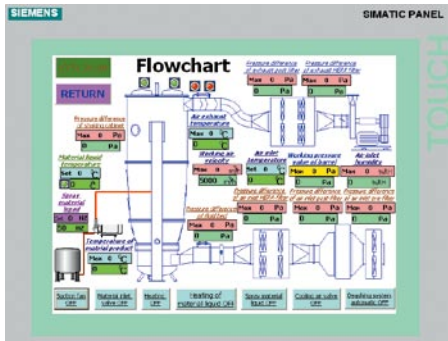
SIEMENS

SIMATIC PANEL

TOUCH

Flowchart

RETURN

Pressure difference of exhaust port filter

Max 0 Pa

0 Pa

Pressure difference of exhaust HEPA filter

Max 0 Pa

0 Pa

Pressure difference of mixing cylinder

Max 0 Pa

0 Pa

Air exhaust temperature

Max 0 °C

0 °C

Material liquid temperature

Set 0 °C

0 °C

Working air velocity

Max 0 m³/h

5000 m³/h

Air inlet temperature

Set 0 °C

0 °C

Working pressure value of barrel

Max 0 Pa

0 Pa

Air inlet humidity

Max 0 %RH

0 %RH

Spray material liquid

Set 0 Hz

50 Hz

Pressure difference of air inlet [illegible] filter

Max 0 Pa

0 Pa

Pressure difference of air inlet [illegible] filter

Max 0 Pa

0 Pa

Pressure difference of air inlet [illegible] filter

Max 0 Pa

0 Pa

Pressure difference of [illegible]

Max 0 Pa

0 Pa

Temperature of material product

Max 0 °C

0 °C

Suction fan OFF

Material inlet valve OFF

Heating OFF

Heating of material liquid OFF

Spray material liquid OFF

Cooling air valve OFF

Deashing system automatic OFF